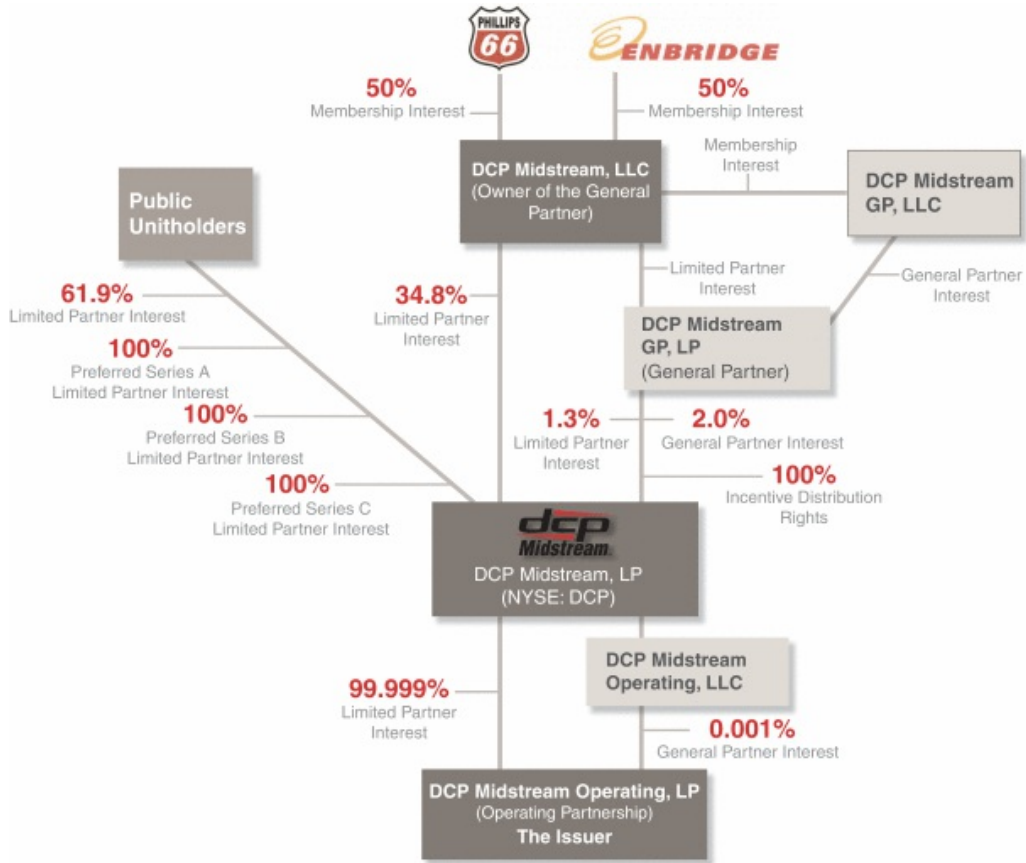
PHILLIPS 66

ENBRIDGE

50%
Membership Interest

50%
Membership Interest

DCP Midstream, LLC
(Owner of the General Partner)

Membership Interest

DCP Midstream GP, LLC

Public Unitholders

61.9%
Limited Partner Interest

100%
Preferred Series A Limited Partner Interest

100%
Preferred Series B Limited Partner Interest

100%
Preferred Series C Limited Partner Interest

34.8%
Limited Partner Interest

Limited Partner Interest

General Partner Interest

DCP Midstream GP, LP
(General Partner)

1.3%
Limited Partner Interest

2.0%
General Partner Interest

100%
Incentive Distribution Rights

dcp Midstream

DCP Midstream, LP
(NYSE: DCP)

DCP Midstream Operating, LLC

99.999%
Limited Partner Interest

0.001%
General Partner Interest

DCP Midstream Operating, LP
(Operating Partnership)
The Issuer